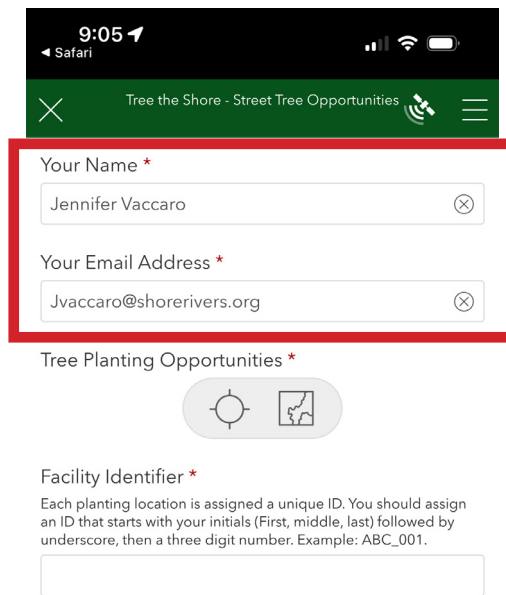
9:05
◀ Safari

Tree the Shore - Street Tree Opportunities

Your Name *

Jennifer Vaccaro

Your Email Address *

Jvaccaro@shorerivers.org

Tree Planting Opportunities *

Facility Identifier *

Each planting location is assigned a unique ID. You should assign an ID that starts with your initials (First, middle, last) followed by underscore, then a three digit number. Example: ABC_001.